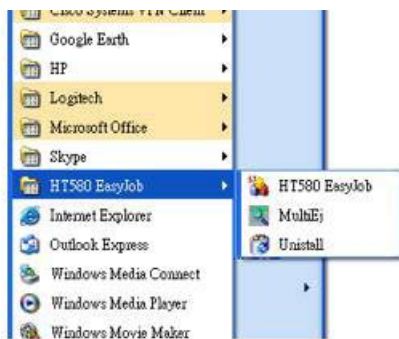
Cisco Systems VPN Client
Google Earth
HP
Logitech
Microsoft Office
Skype
HT580 EasyJob
Internet Explorer
Outlook Express
Windows Media Connect
Windows Media Player
Windows Movie Maker

HT580 EasyJob
MultiEj
Unistall